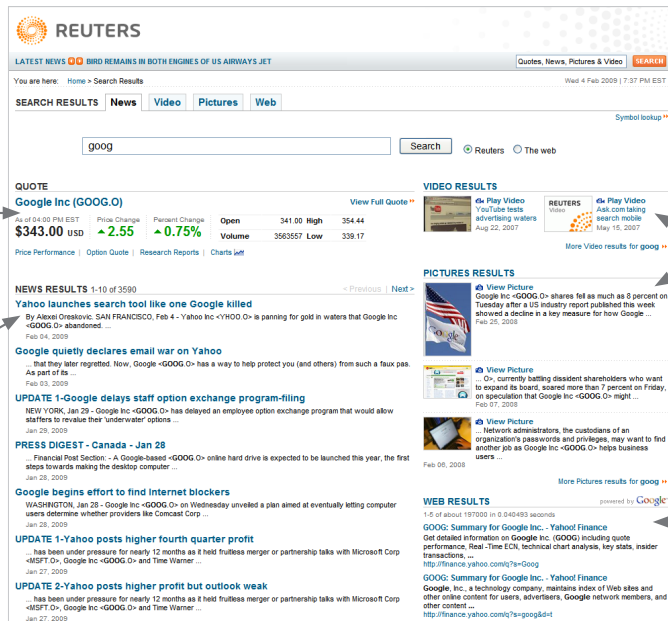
REUTERS

LATEST NEWS BIRD REMAINS IN BOTH ENGINES OF US AIRWAYS JET

Quotes, News, Pictures & Video SEARCH

You are here: Home > Search Results

Wed 4 Feb 2009 | 7:37 PM EST

SEARCH RESULTS News Video Pictures Web

Symbol lookup

goog

Search

Reuters The web

QUOTE

Google Inc (GOOG.O)

View Full Quote

As of 04:00 PM EST
$343.00 USD

Price Change
2.55

Percent Change
0.75%

| Open | 341.00 | High | 354.44 |
|---|---|---|---|
| Volume | 3563557 | Low | 339.17 |

Price Performance | Option Quote | Research Reports | Charts

NEWS RESULTS 1-10 of 3590

< Previous | Next >

Yahoo launches search tool like one Google killed

By Alexei Oreskovic. SAN FRANCISCO, Feb 4 - Yahoo Inc <YHOO.O> is panning for gold in waters that Google Inc <GOOG.O> abandoned. ...

Feb 04, 2009

Google quietly declares email war on Yahoo

... that they later regretted. Now, Google <GOOG.O> has a way to help protect you (and others) from such a faux pas. As part of its ...

Feb 03, 2009

UPDATE 1-Google delays staff option exchange program-filing

NEW YORK, Jan 29 - Google Inc <GOOG.O> has delayed an employee option exchange program that would allow staffers to revalue their 'underwater' options ...

Jan 29, 2009

PRESS DIGEST - Canada - Jan 28

... Financial Post Section: - A Google-based <GOOG.O> online hard drive is expected to be launched this year, the first steps towards making the desktop computer ...

Jan 28, 2009

Google begins effort to find Internet blockers

WASHINGTON, Jan 28 - Google Inc <GOOG.O> on Wednesday unveiled a plan aimed at eventually letting computer users determine whether providers like Comcast Corp ...

Jan 28, 2009

UPDATE 1-Yahoo posts higher fourth quarter profit

... has been under pressure for nearly 12 months as it held fruitless merger or partnership talks with Microsoft Corp <MSFT.O>, Google Inc <GOOG.O> and Time Warner ...

Jan 27, 2009

UPDATE 2-Yahoo posts higher profit but outlook weak

... has been under pressure for nearly 12 months as it held fruitless merger or partnership talks with Microsoft Corp <MSFT.O>, Google Inc <GOOG.O> and Time Warner ...

Jan 27, 2009

VIDEO RESULTS

Play Video
YouTube tests advertising waters
Aug 22, 2007

REUTERS Video
Play Video
Ask.com taking search mobile
May 15, 2007

More Video results for goog

PICTURES RESULTS

View Picture
Google Inc <GOOG.O> shares fell as much as 8 percent on Tuesday after a US industry report published this week showed a decline in a key measure for how Google ...
Feb 25, 2008

View Picture
... O>, currently battling dissident shareholders who want to expand its board, soared more than 7 percent on Friday, on speculation that Google Inc <GOOG.O> might ...
Feb 07, 2008

View Picture
... Network administrators, the custodians of an organization's passwords and privileges, may want to find another job as Google Inc <GOOG.O> helps business users ...
Feb 06, 2008

More Pictures results for goog

WEB RESULTS

powered by Google

1-5 of about 197000 in 0.040493 seconds

GOOG: Summary for Google Inc. - Yahoo! Finance
Get detailed information on Google Inc. (GOOG) including quote performance, Real-Time ECN, technical chart analysis, key stats, insider transactions, ...
http://finance.yahoo.com/q?s=Goog

GOOG: Summary for Google Inc. - Yahoo! Finance
Google, Inc., a technology company, maintains index of Web sites and other online content for users, advertisers, Google network members, and other content ...
http://finance.yahoo.com/q?s=goog&d=t